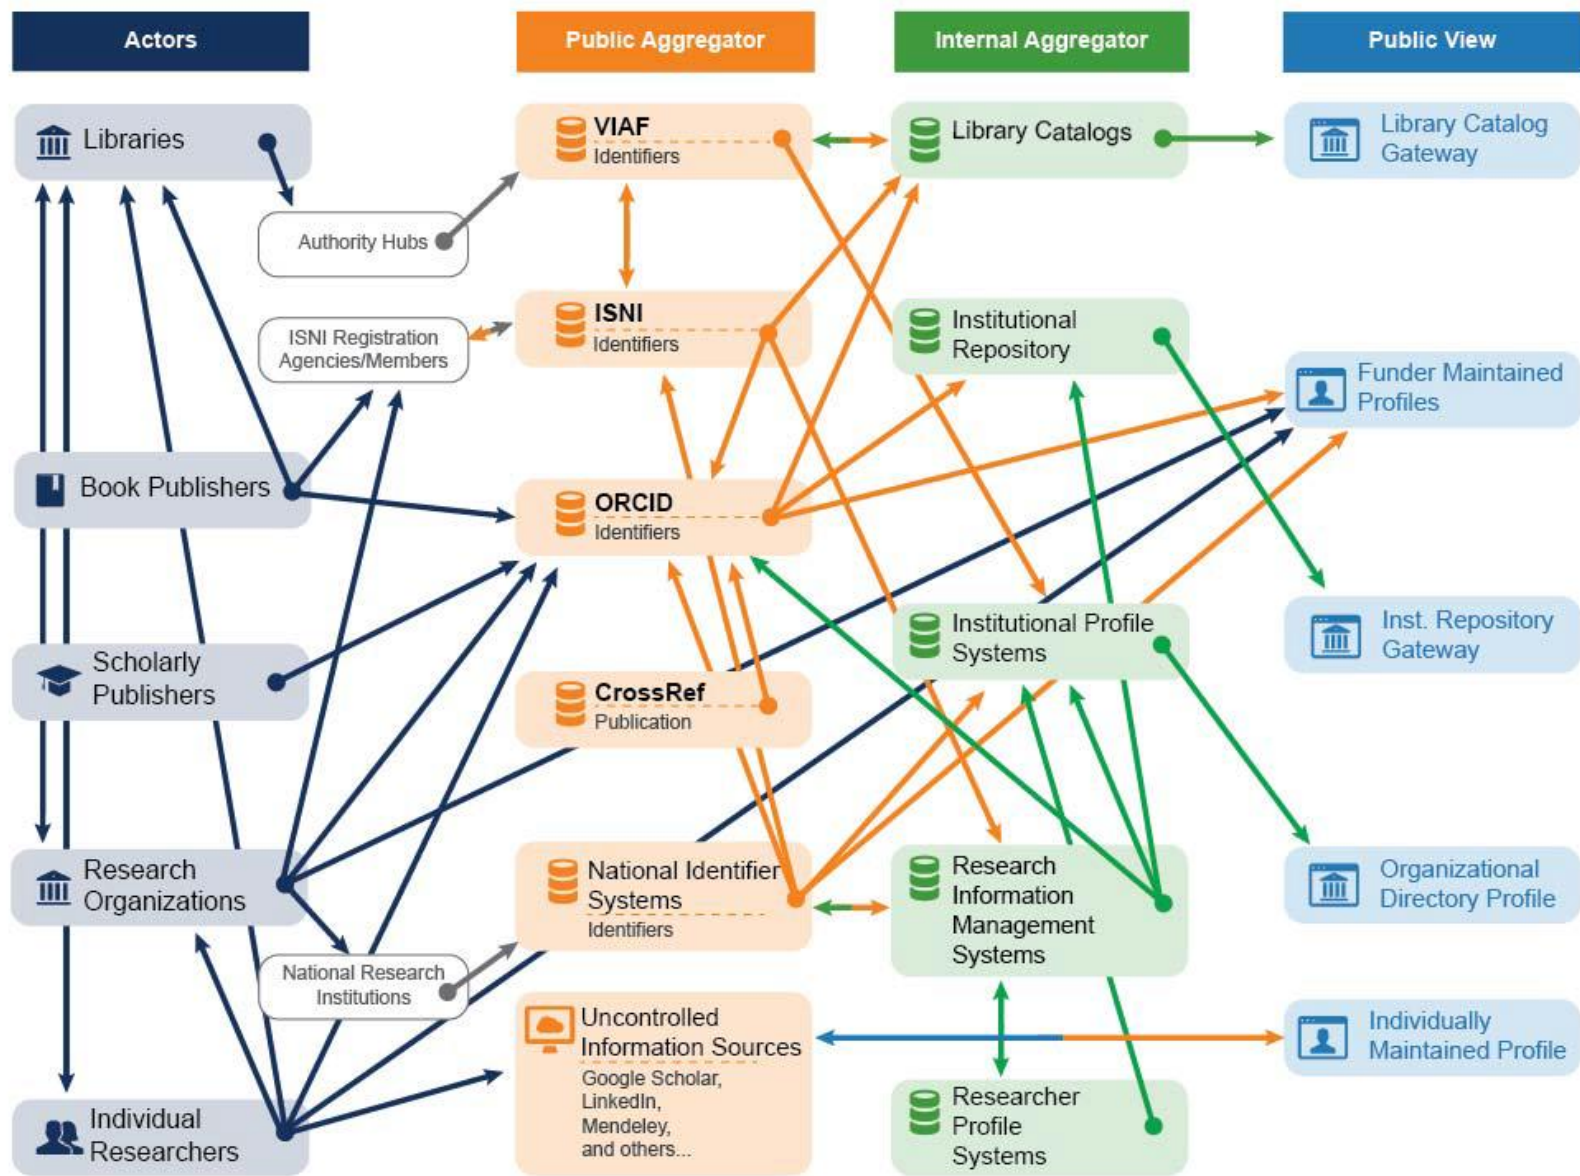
Actors

Public Aggregator

Internal Aggregator

Public View

Libraries

Authority Hubs

ISNI Registration Agencies/Members

Book Publishers

Scholarly Publishers

Research Organizations

National Research Institutions

Individual Researchers

VIAF
Identifiers

ISNI
Identifiers

ORCID
Identifiers

CrossRef
Publication

National Identifier Systems
Identifiers

Uncontrolled Information Sources
Google Scholar, LinkedIn, Mendeley, and others...

Library Catalogs

Institutional Repository

Institutional Profile Systems

Research Information Management Systems

Researcher Profile Systems

Library Catalog Gateway

Funder Maintained Profiles

Inst. Repository Gateway

Organizational Directory Profile

Individually Maintained Profile